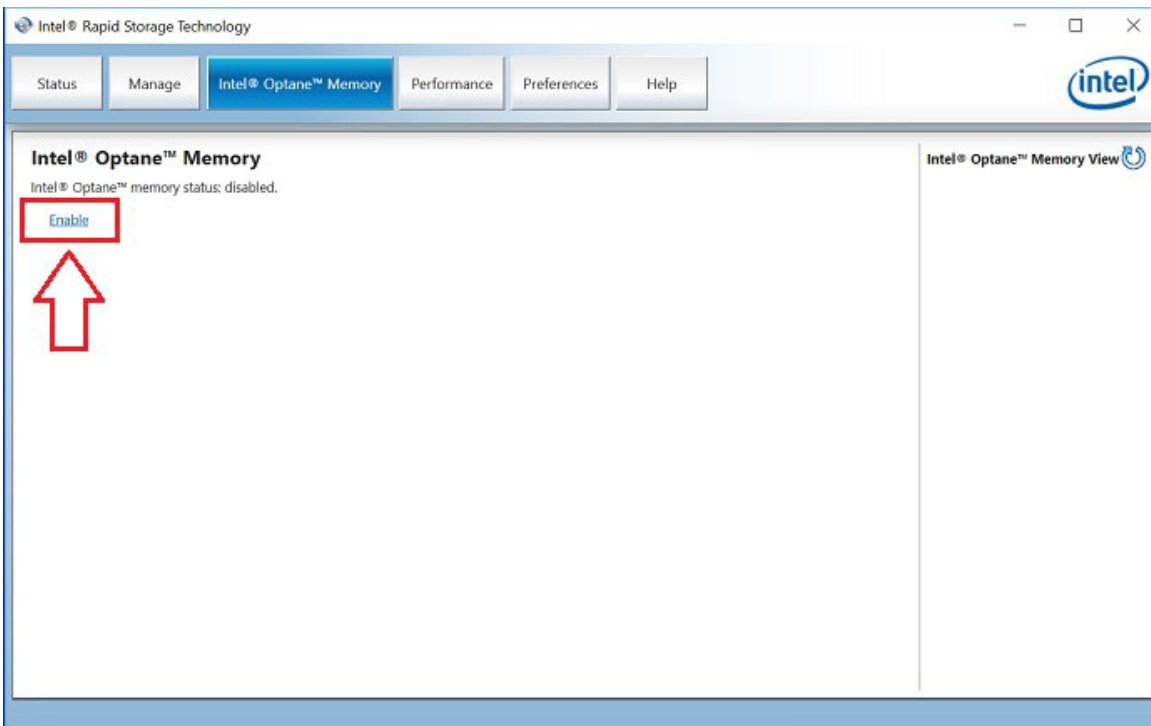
Intel® Rapid Storage Technology

Status
Manage
Intel® Optane™ Memory
Performance
Preferences
Help

intel

Intel® Optane™ Memory

Intel® Optane™ memory status: disabled.

Enable

Intel® Optane™ Memory View